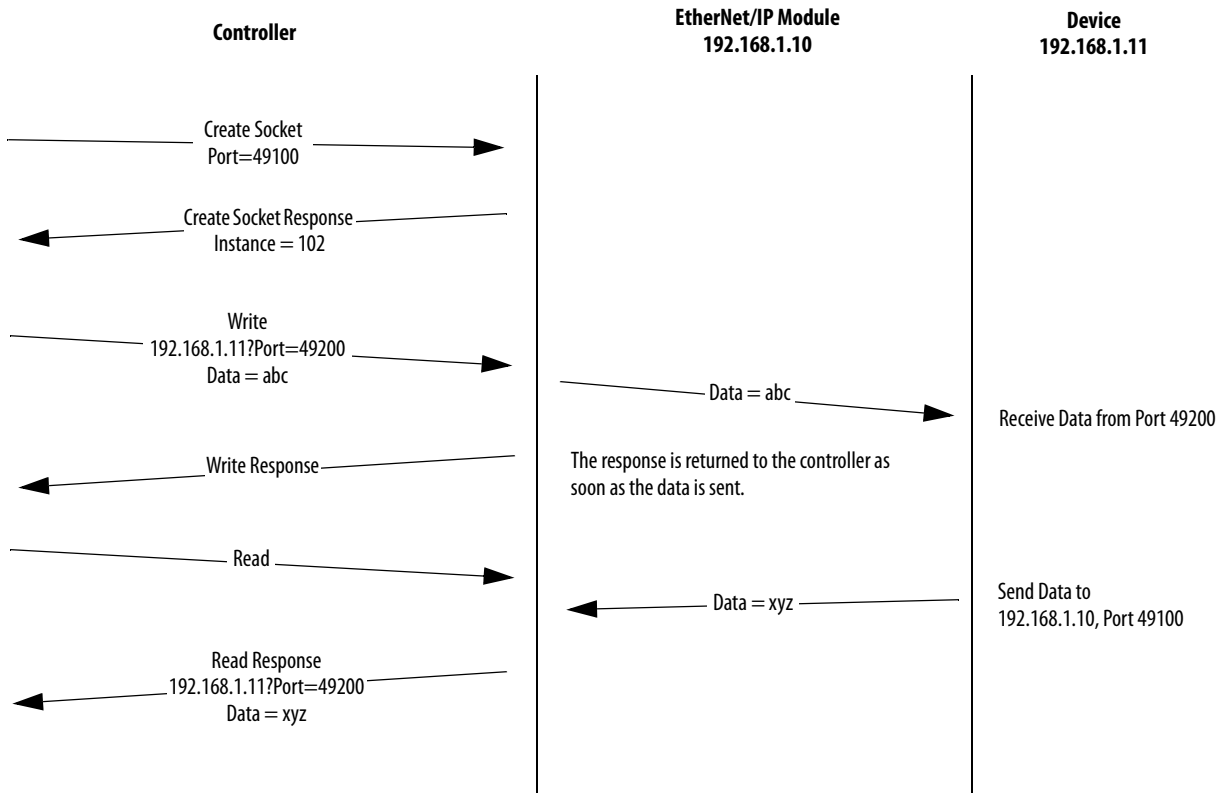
Controller

EtherNet/IP Module
192.168.1.10

Device
192.168.1.11

Create Socket
Port=49100

Create Socket Response
Instance = 102

Write
192.168.1.11?Port=49200
Data = abc

Data = abc

Receive Data from Port 49200

Write Response

The response is returned to the controller as soon as the data is sent.

Read

Data = xyz

Send Data to
192.168.1.10, Port 49100

Read Response
192.168.1.11?Port=49200
Data = xyz